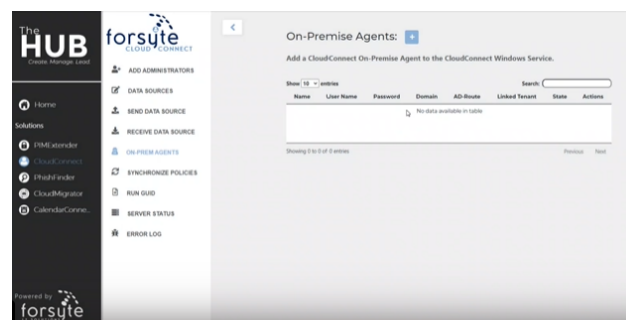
The HUB
Create. Manage. Lead

Home
Solutions
PIMExtender
CloudConnect
PhishFinder
CloudMigrator
CalendarConne...

Powered by
forsyte

forsyte
CLOUD CONNECT

ADD ADMINISTRATORS
DATA SOURCES
SEND DATA SOURCE
RECEIVE DATA SOURCE
ON-PREM AGENTS
SYNCHRONIZE POLICIES
RUN GUID
SERVER STATUS
ERROR LOG

<

On-Premise Agents: +

Add a CloudConnect On-Premise Agent to the CloudConnect Windows Service.

Show 10 entries
Search:

| Name | User Name | Password | Domain | AD-Route | Linked Tenant | State | Actions |
|---|---|---|---|---|---|---|---|
| No data available in table | | | | | | | |

Showing 0 to 0 of 0 entries
Previous Next